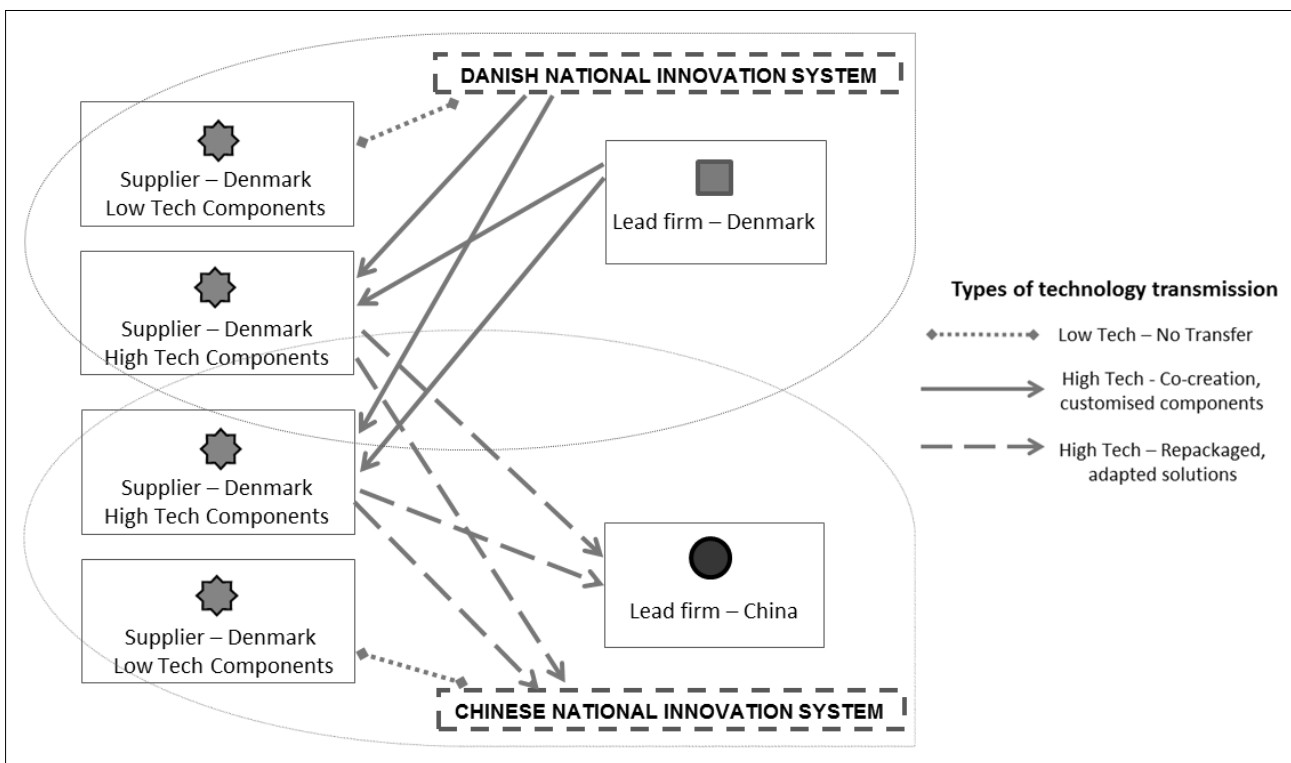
DANISH NATIONAL INNOVATION SYSTEM

Supplier – Denmark
Low Tech Components

Lead firm – Denmark

Supplier – Denmark
High Tech Components

Types of technology transmission

Low Tech – No Transfer

High Tech - Co-creation, customised components

High Tech – Repackaged, adapted solutions

Supplier – Denmark
High Tech Components

Lead firm – China

Supplier – Denmark
Low Tech Components

CHINESE NATIONAL INNOVATION SYSTEM